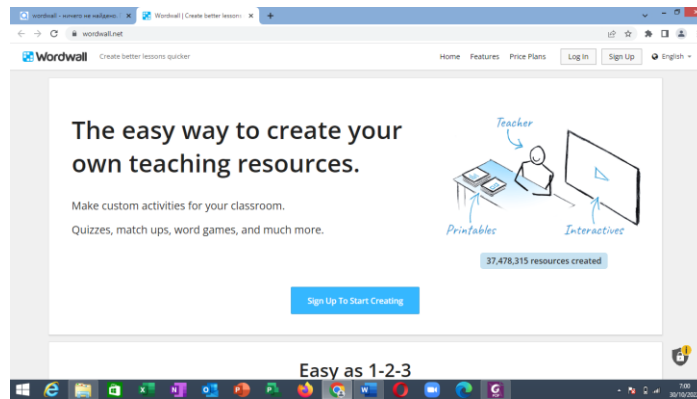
wordwall - нічого не знайдено ×
Wordwall | Create better lessons ×
+
wordwall.net
Wordwall
Create better lessons quicker
Home Features Price Plans Log In Sign Up English

The easy way to create your own teaching resources.

Make custom activities for your classroom.

Quizzes, match ups, word games, and much more.

Teacher
Printables
Interactives

37,478,315 resources created

Sign Up To Start Creating

Easy as 1-2-3

7:00
30/10/202